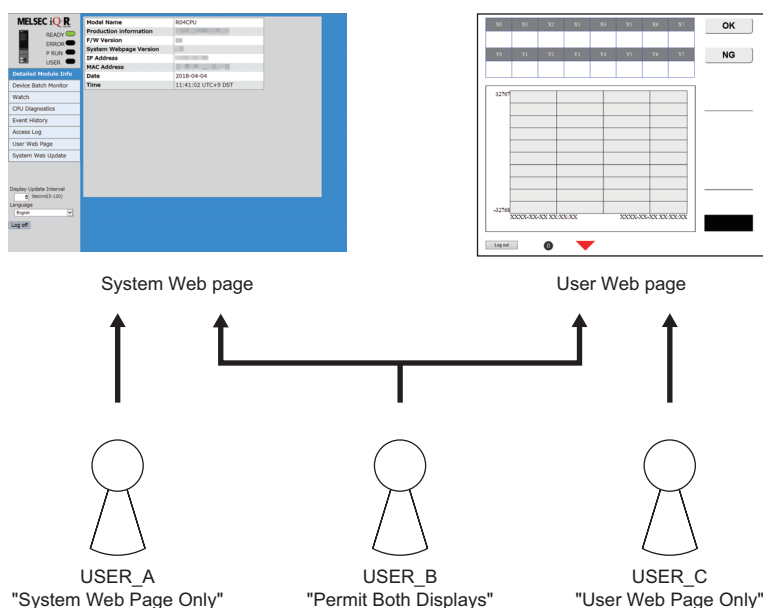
MELSEC iQ R

READY
ERROR
P RUN
USER

Detailed Module Info
Device Batch Monitor
Watch
CPU Diagnostics
Event History
Access Log
User Web Page
System Web Update

Display Update Interval
5 Second(5-120)
Language
English
Log off

| Model Name | R04CPU |
|---|---|
| Production information | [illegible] |
| F/W Version | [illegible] |
| System Webpage Version | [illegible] |
| IP Address | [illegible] |
| MAC Address | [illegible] |
| Date | 2018-04-04 |
| Time | 11:41:02 UTC+9 DST |

| X0 | X1 | X2 | X3 | X4 | X5 | X6 | X7 |
|---|---|---|---|---|---|---|---|
| | | | | | | | |

| Y0 | Y1 | Y2 | Y3 | Y4 | Y5 | Y6 | Y7 |
|---|---|---|---|---|---|---|---|
| | | | | | | | |

OK
NG

32767
-32768
XXXX-XX-XX XX:XX:XX
XXXX-XX-XX XX:XX:XX

Log out
0

System Web page

User Web page

USER_A
"System Web Page Only"

USER_B
"Permit Both Displays"

USER_C
"User Web Page Only"